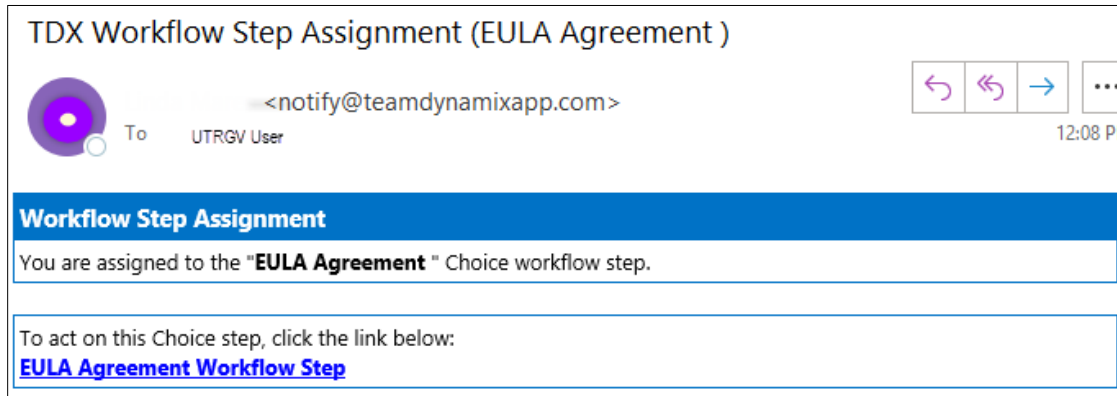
TDX Workflow Step Assignment (EULA Agreement )

<notify@teamdynamixapp.com>

To UTRGV User

12:08 P

Workflow Step Assignment

You are assigned to the "**EULA Agreement** " Choice workflow step.

To act on this Choice step, click the link below:

**EULA Agreement Workflow Step**